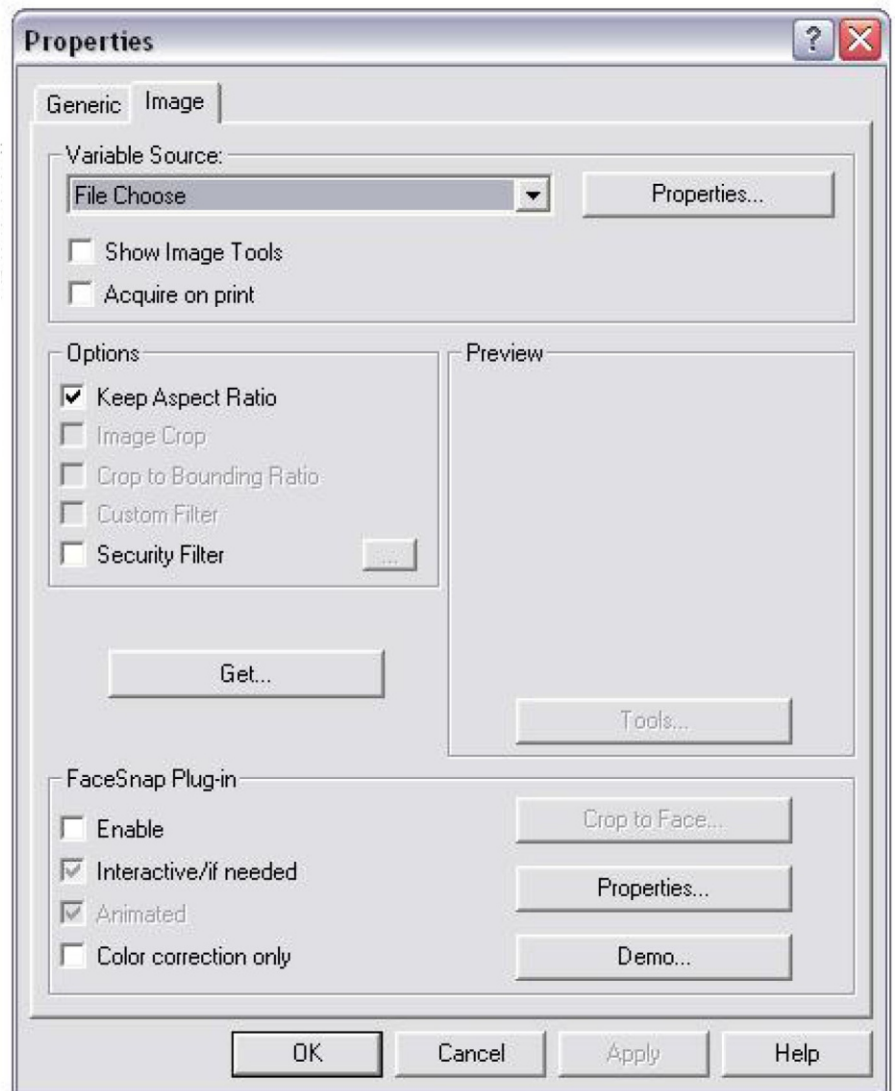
Properties

?

Generic Image

Variable Source:

File Choose

Properties...

Show Image Tools

Acquire on print

Options

Keep Aspect Ratio

Image Crop

Crop to Bounding Ratio

Custom Filter

Security Filter

...

Preview

Get...

Tools...

FaceSnap Plug-in

Enable

Interactive/if needed

Animated

Color correction only

Crop to Face...

Properties...

Demo...

OK

Cancel

Apply

Help